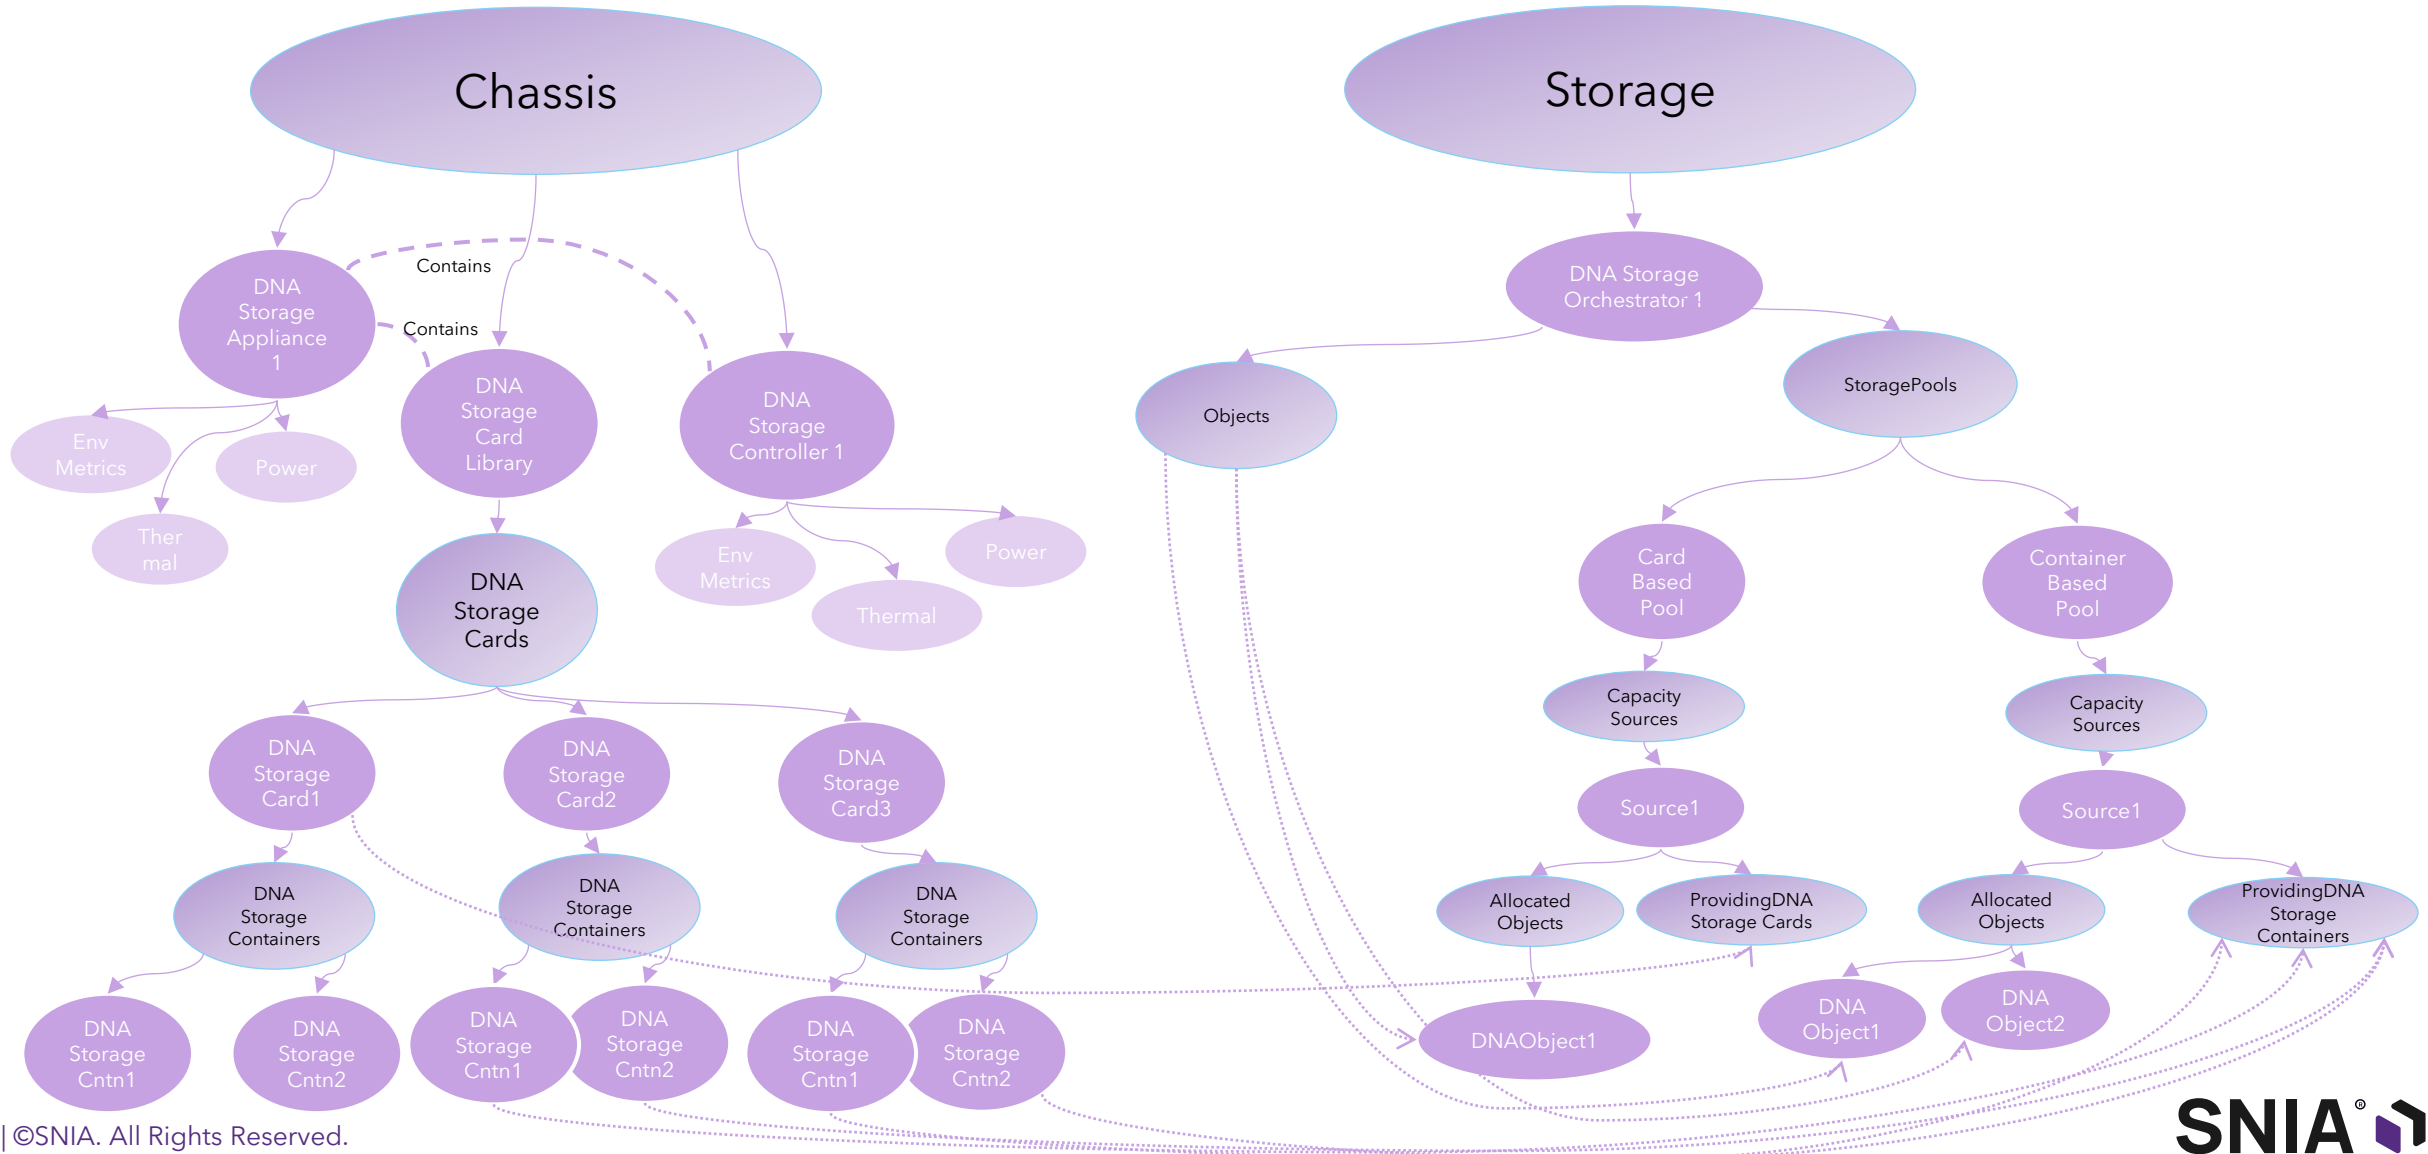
Chassis

Storage

DNA Storage Appliance 1

Contains

Contains

DNA Storage Card Library

DNA Storage Controller 1

Env Metrics

Power

Ther mal

DNA Storage Cards

Env Metrics

Power

Thermal

DNA Storage Orchestrator 1

Objects

StoragePools

Card Based Pool

Container Based Pool

Capacity Sources

Capacity Sources

Source1

Source1

Allocated Objects

ProvidingDNA Storage Cards

Allocated Objects

ProvidingDNA Storage Containers

DNA Storage Card1

DNA Storage Card2

DNA Storage Card3

DNA Storage Containers

DNA Storage Containers

DNA Storage Containers

DNA Storage Cntn1

DNA Storage Cntn2

DNA Storage Cntn1

DNA Storage Cntn2

DNA Storage Cntn1

DNA Storage Cntn2

DNAObject1

DNA Object1

DNA Object2

| ©SNIA. All Rights Reserved.

SNIA®